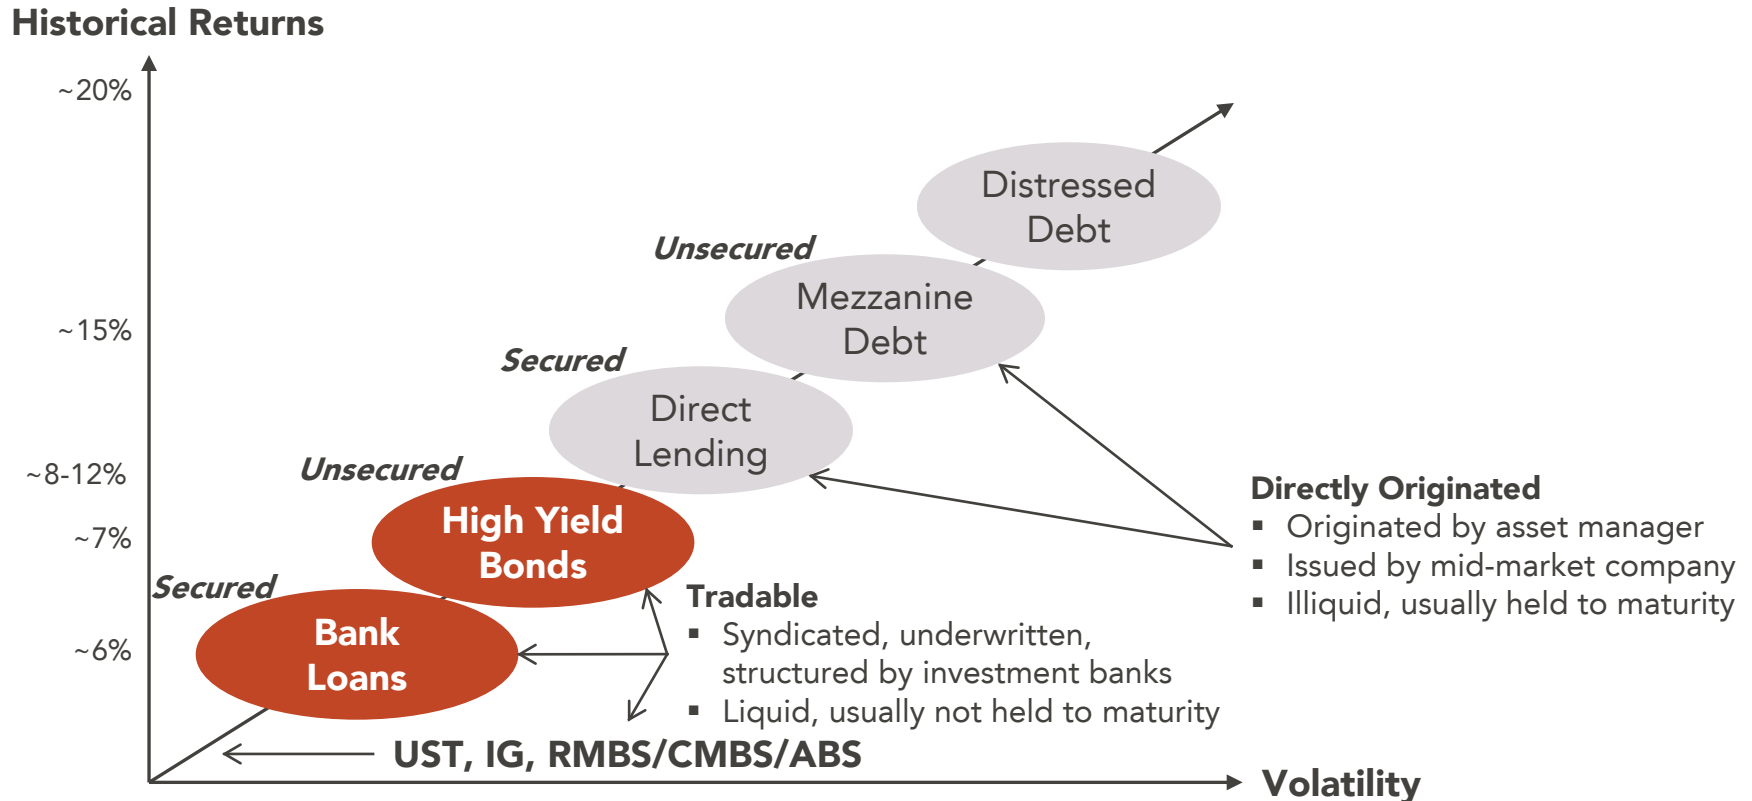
Historical Returns

~20%

~15%

~8-12%

~7%

~6%

Distressed Debt

Unsecured

Mezzanine Debt

Secured

Direct Lending

Unsecured

High Yield Bonds

Secured

Bank Loans

Directly Originated
▪ Originated by asset manager
▪ Issued by mid-market company
▪ Illiquid, usually held to maturity

Tradable
▪ Syndicated, underwritten, structured by investment banks
▪ Liquid, usually not held to maturity

UST, IG, RMBS/CMBS/ABS

Volatility